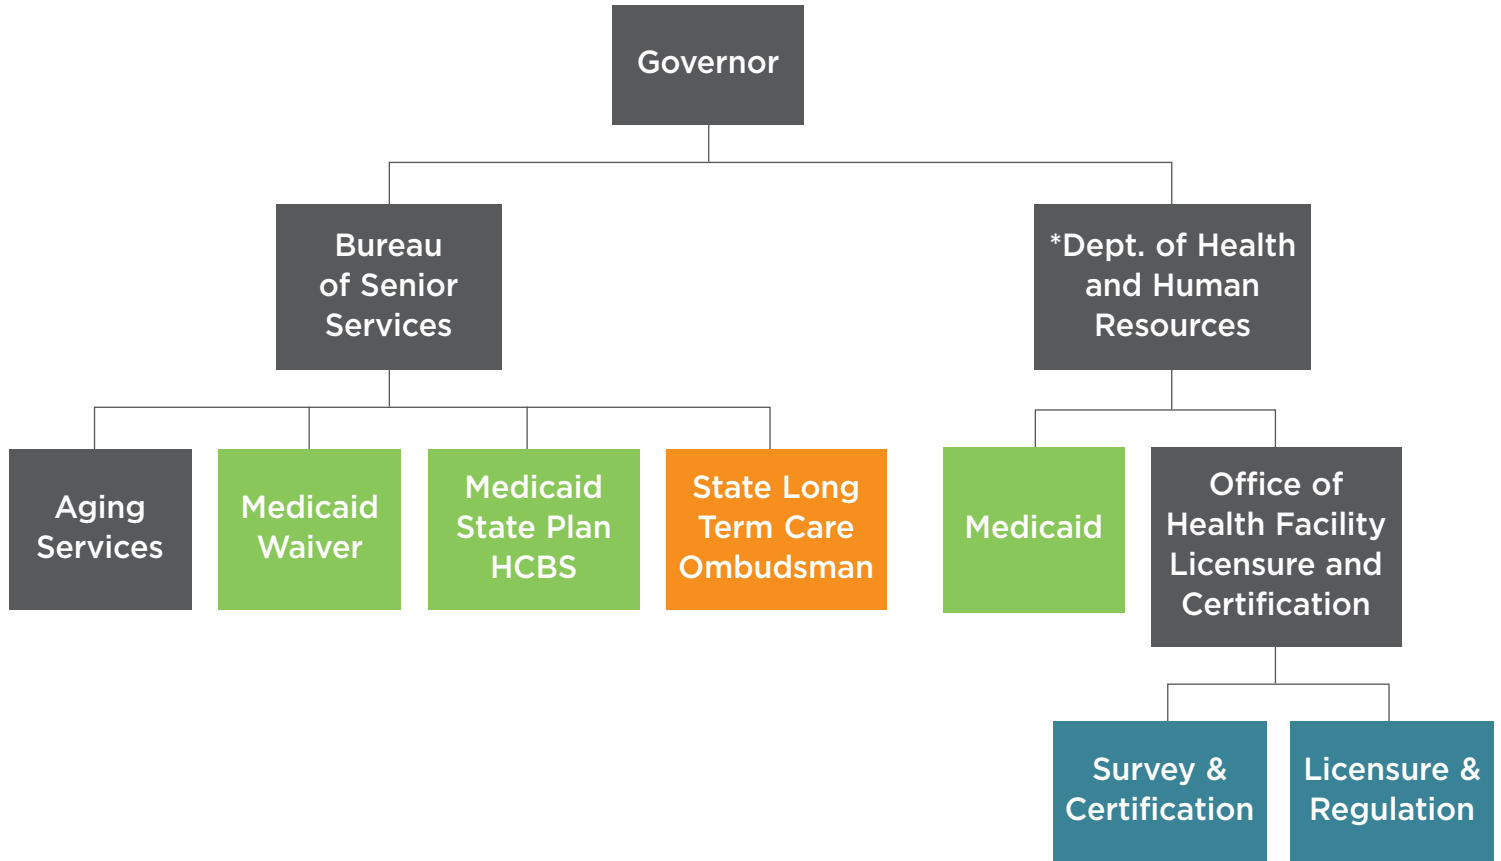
Governor

Bureau of Senior Services

*Dept. of Health and Human Resources

Aging Services

Medicaid Waiver

Medicaid State Plan HCBS

State Long Term Care Ombudsman

Medicaid

Office of Health Facility Licensure and Certification

Survey & Certification

Licensure & Regulation